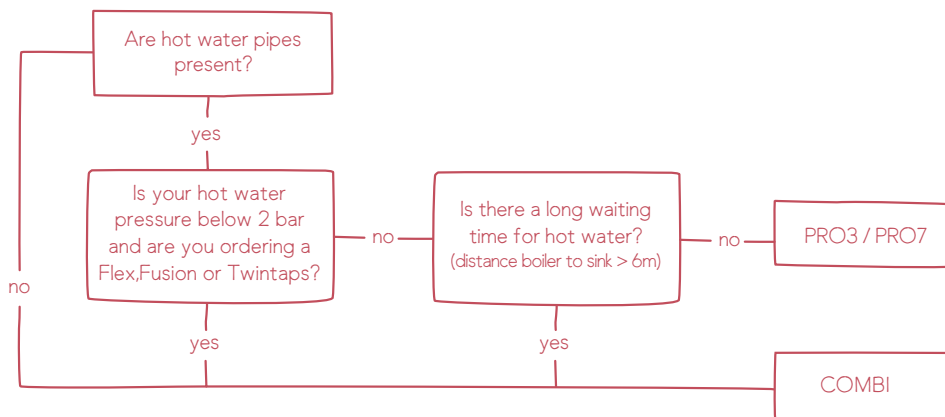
Are hot water pipes present?

yes

Is your hot water pressure below 2 bar and are you ordering a Flex,Fusion or Twintaps?

no

Is there a long waiting time for hot water?
(distance boiler to sink > 6m)

no

PRO3 / PRO7

no

yes

yes

COMBI